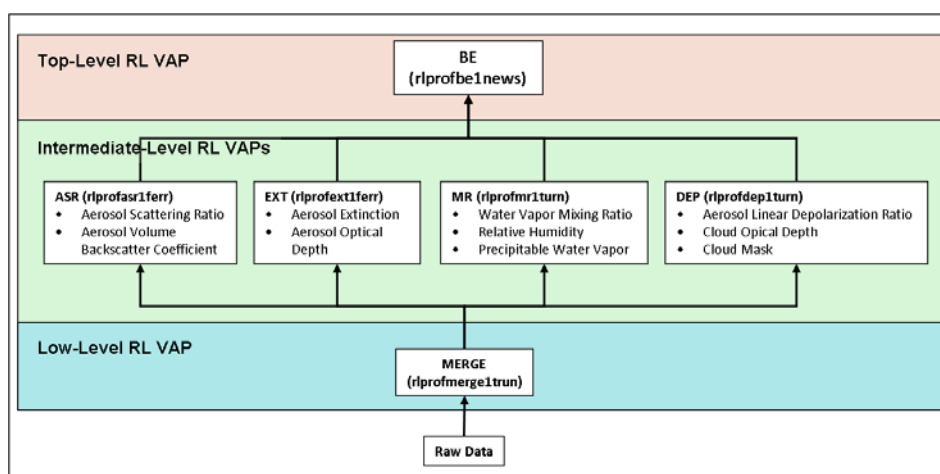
Top-Level RL VAP

BE
(rlprofbe1news)

Intermediate-Level RL VAPs

ASR (rlprofasr1ferr)
- Aerosol Scattering Ratio
- Aerosol Volume Backscatter Coefficient

EXT (rlprofext1ferr)
- Aerosol Extinction
- Aerosol Optical Depth

MR (rlprofmr1turn)
- Water Vapor Mixing Ratio
- Relative Humidity
- Precipitable Water Vapor

DEP (rlprofdep1turn)
- Aerosol Linear Depolarization Ratio
- Cloud Opical Depth
- Cloud Mask

Low-Level RL VAP

MERGE
(rlprofmerge1trun)

Raw Data